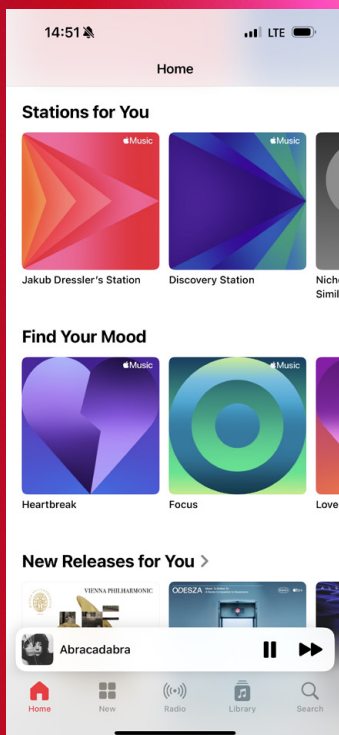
14:51

LTE

Home

Stations for You

Music

Music

Jakub Dressler's Station

Discovery Station

Nich

Simil

Find Your Mood

Music

Music

Heartbreak

Focus

Love

New Releases for You >

VIENNA PHILHARMONIC

ODESZA

Abracadabra

Home

New

Radio

Library

Search